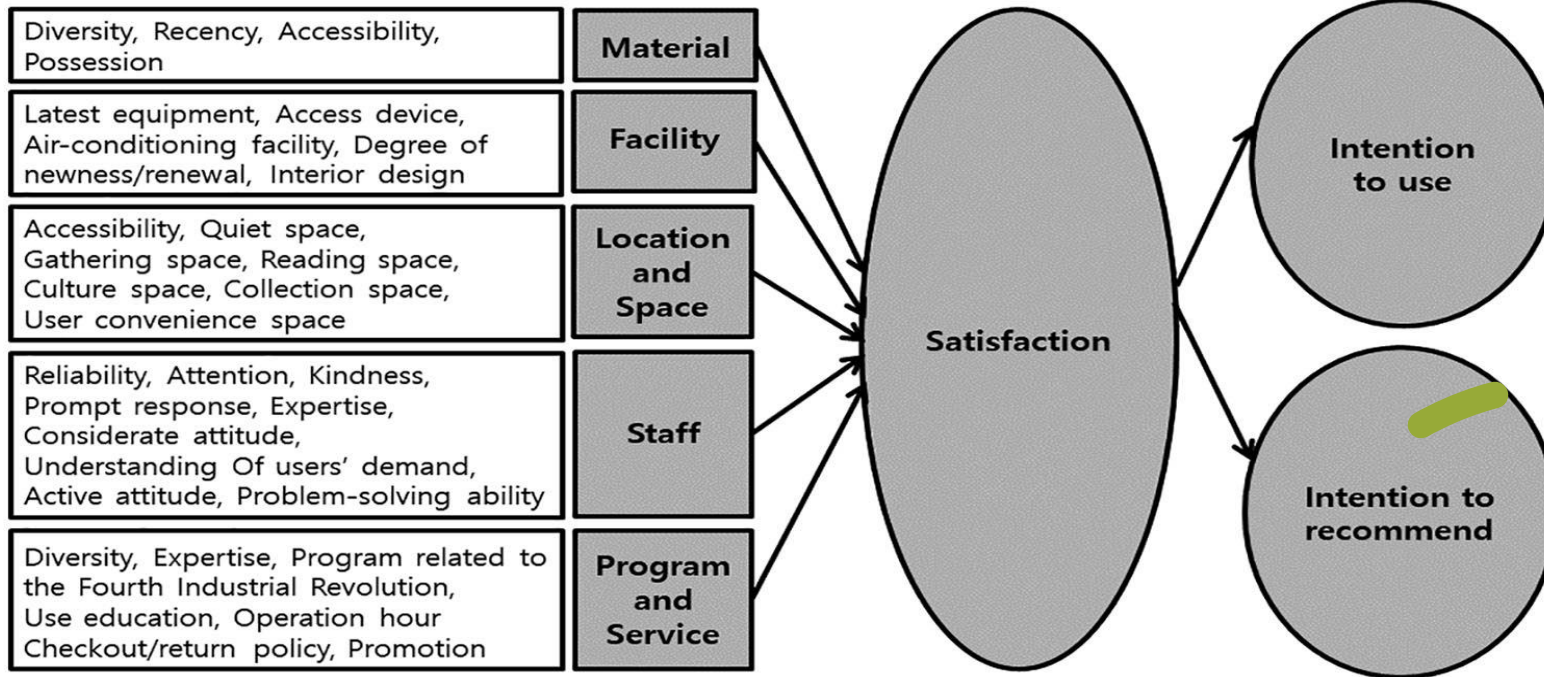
Diversity, Recency, Accessibility, Possession

Material

Latest equipment, Access device, Air-conditioning facility, Degree of newness/renewal, Interior design

Facility

Accessibility, Quiet space, Gathering space, Reading space, Culture space, Collection space, User convenience space

Location and Space

Reliability, Attention, Kindness, Prompt response, Expertise, Considerate attitude, Understanding Of users' demand, Active attitude, Problem-solving ability

Staff

Diversity, Expertise, Program related to the Fourth Industrial Revolution, Use education, Operation hour Checkout/return policy, Promotion

Program and Service

Satisfaction

Intention to use

Intention to recommend